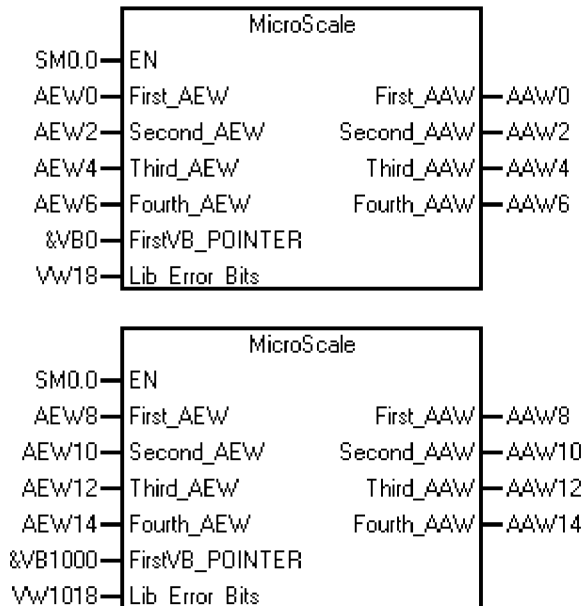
MicroScale

SM0.0 EN
AEW0 First_AEW First_AAW AAW0
AEW2 Second_AEW Second_AAW AAW2
AEW4 Third_AEW Third_AAW AAW4
AEW6 Fourth_AEW Fourth_AAW AAW6
&VB0 FirstVB_POINTER
VW18 Lib_Error_Bits

MicroScale

SM0.0 EN
AEW8 First_AEW First_AAW AAW8
AEW10 Second_AEW Second_AAW AAW10
AEW12 Third_AEW Third_AAW AAW12
AEW14 Fourth_AEW Fourth_AAW AAW14
&VB1000 FirstVB_POINTER
VW1018 Lib_Error_Bits